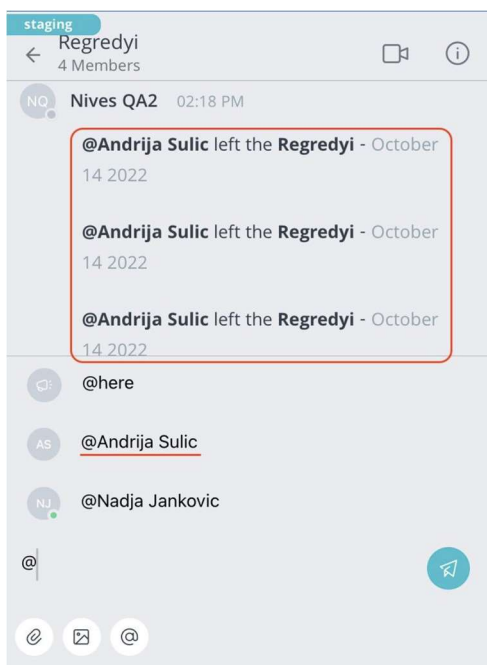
staging
Regredyi
4 Members

NQ Nives QA2 02:18 PM

@Andrija Sulic left the Regredyi - October 14 2022

@Andrija Sulic left the Regredyi - October 14 2022

@Andrija Sulic left the Regredyi - October 14 2022

@here

AS @Andrija Sulic

NJ @Nadja Jankovic

@